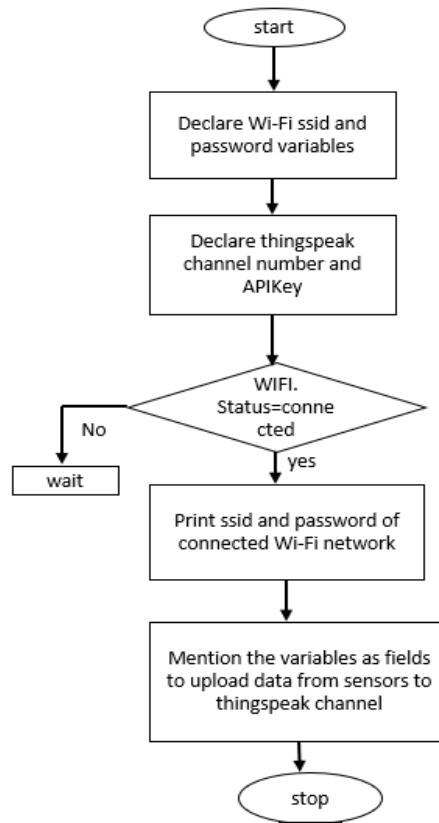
start

Declare Wi-Fi ssid and password variables

Declare thingspeak channel number and APIKey

WIFI. Status=conne cted

No

wait

yes

Print ssid and password of connected Wi-Fi network

Mention the variables as fields to upload data from sensors to thingspeak channel

stop